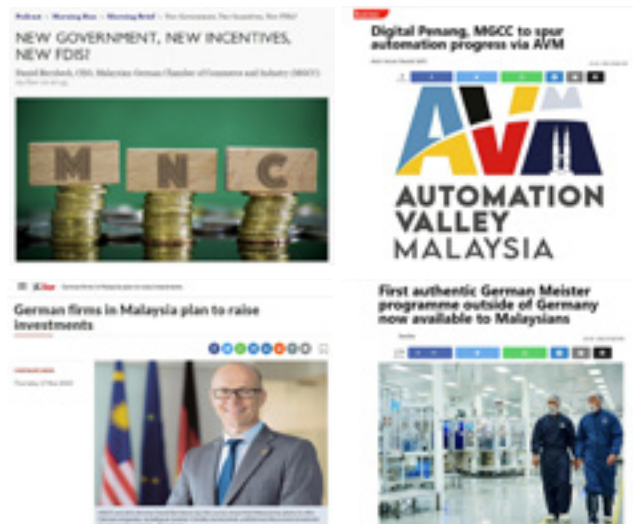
NEW GOVERNMENT, NEW INCENTIVES, NEW FDIS?

Daniel Bernbeck, CEO, Malaysian-German Chamber of Commerce and Industry (MGCC)

M N C

Digital Penang, MGCC to spur automation progress via AVM

AVM
AUTOMATION VALLEY MALAYSIA

German firms in Malaysia plan to raise investments

First authentic German Meister programme outside of Germany now available to Malaysians